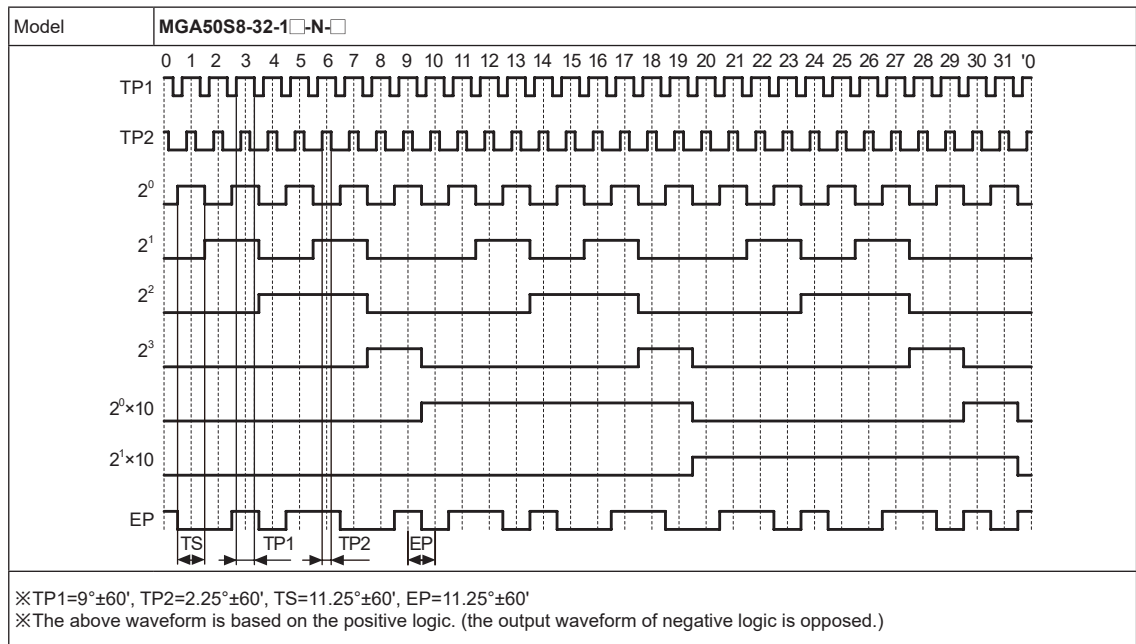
| Model | MGA50S8-32-1□-N-□ |
|---|---|

0 1 2 3 4 5 6 7 8 9 10 11 12 13 14 15 16 17 18 19 20 21 22 23 24 25 26 27 28 29 30 31 '0

TP1

TP2

$2^0$

$2^1$

$2^2$

$2^3$

$2^0$×10

$2^1$×10

EP

TS TP1 TP2 EP

※TP1=9°±60', TP2=2.25°±60', TS=11.25°±60', EP=11.25°±60'
※The above waveform is based on the positive logic. (the output waveform of negative logic is opposed.)